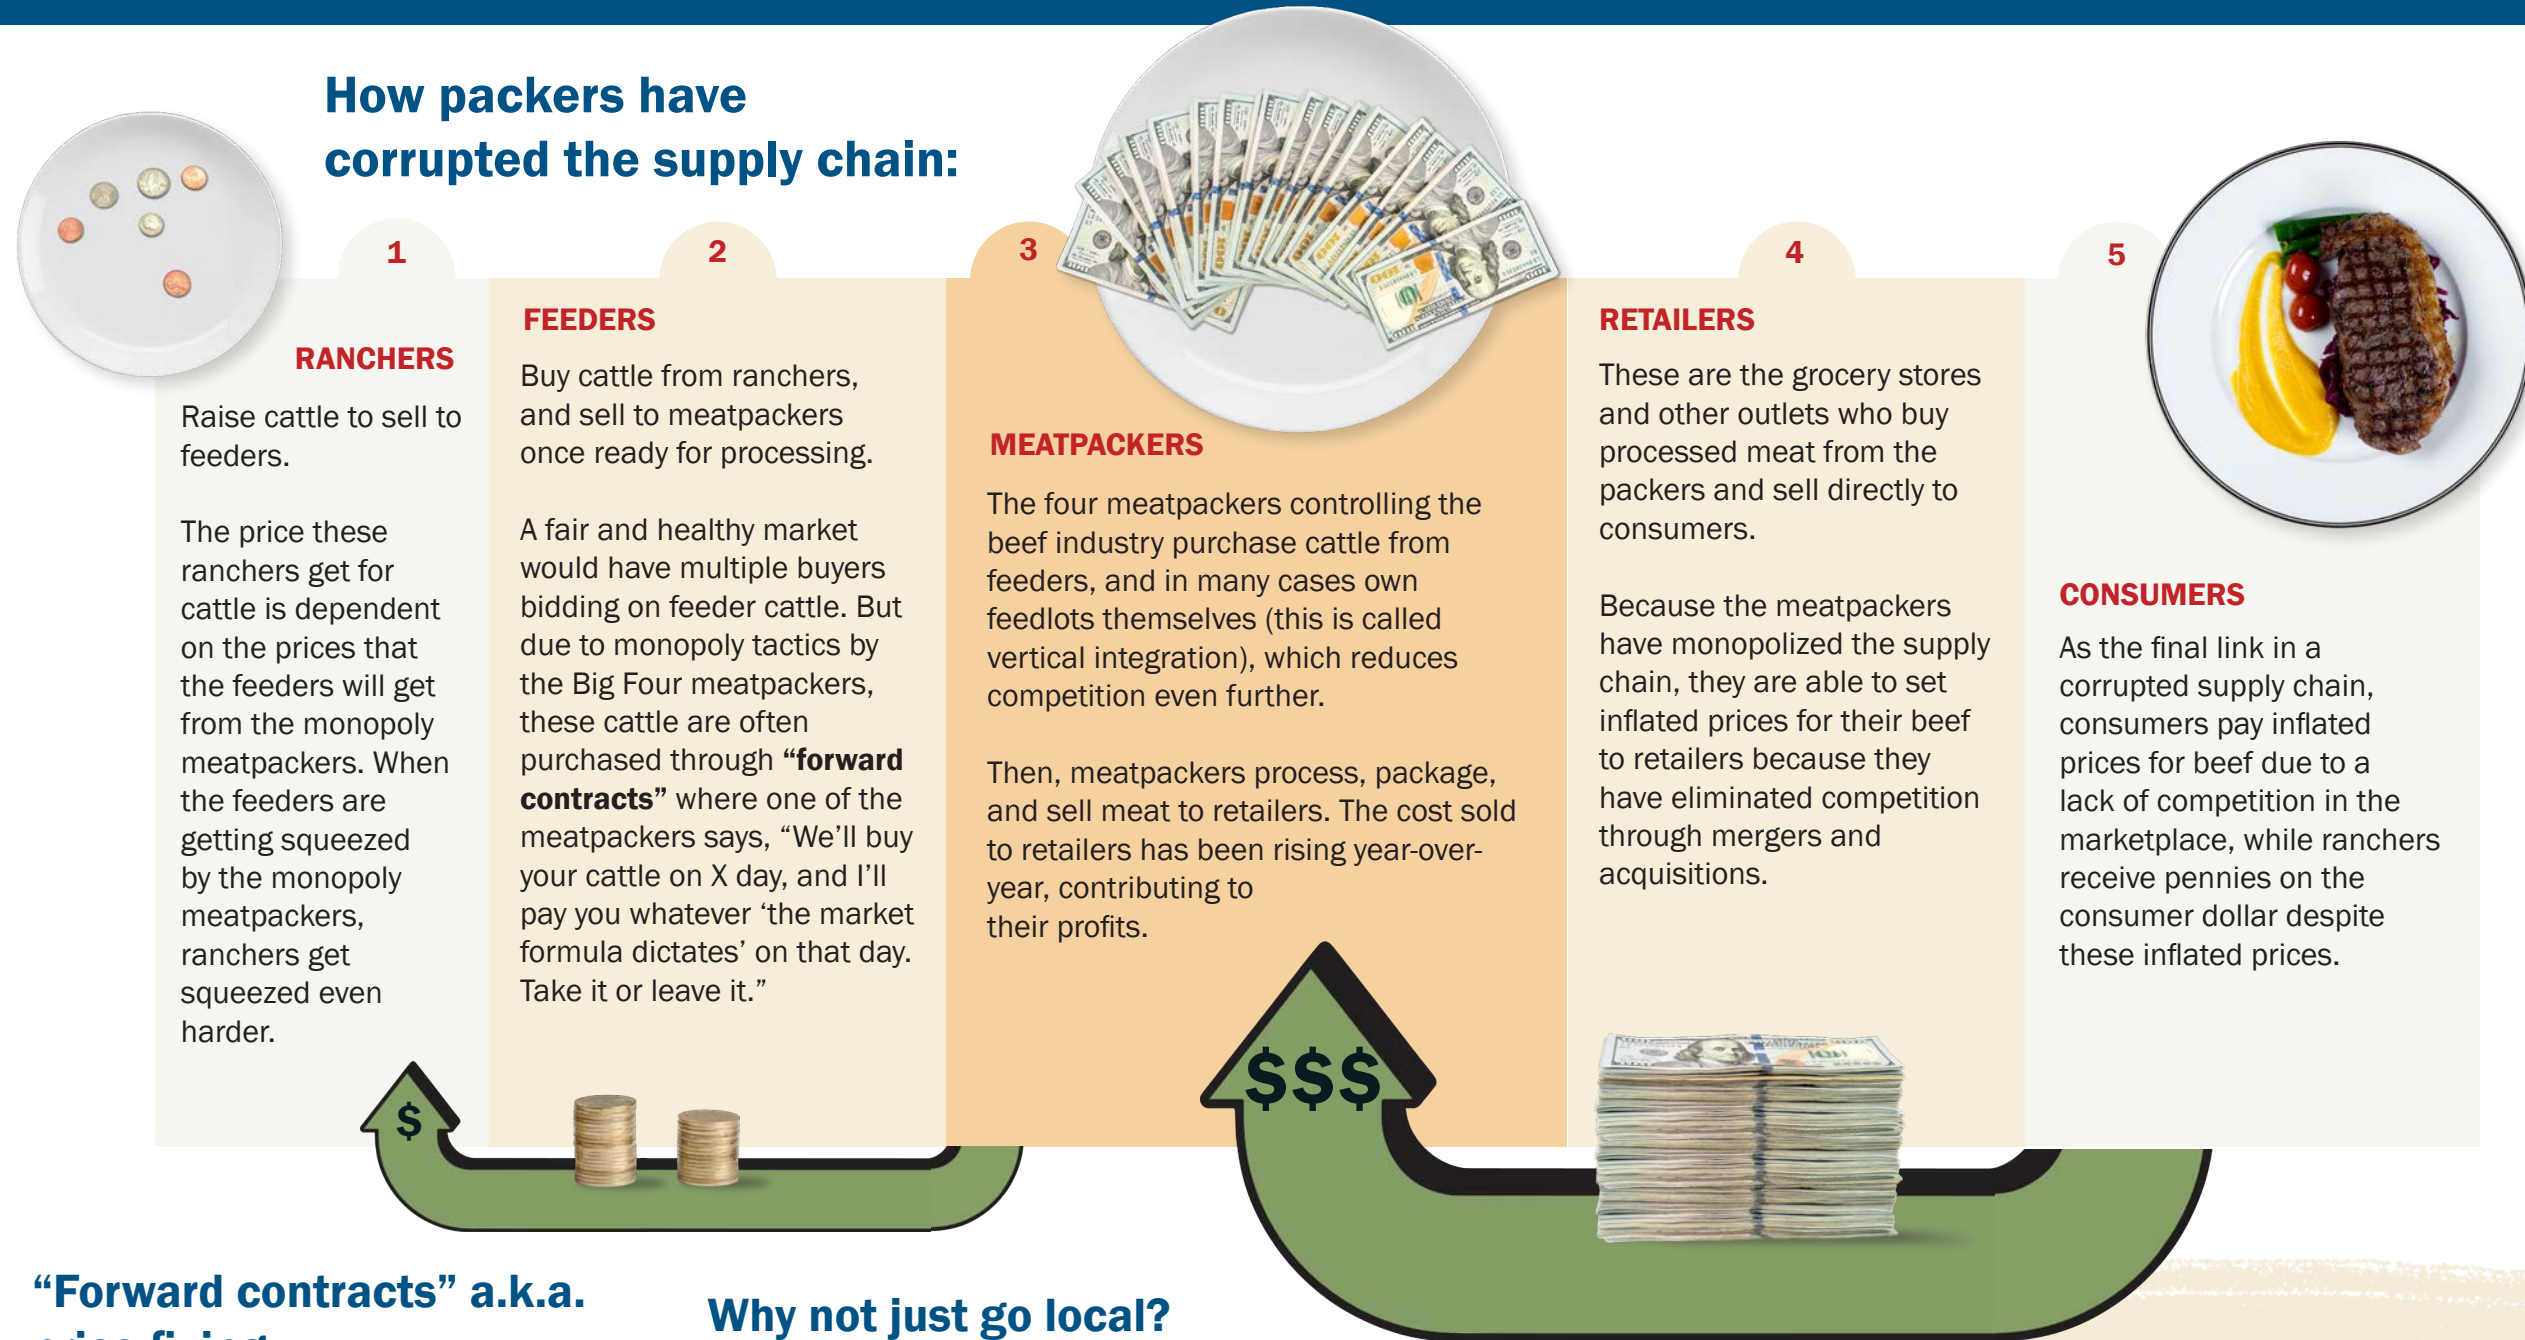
How packers have corrupted the supply chain:

1

RANCHERS

Raise cattle to sell to feeders.

The price these ranchers get for cattle is dependent on the prices that the feeders will get from the monopoly meatpackers. When the feeders are getting squeezed by the monopoly meatpackers, ranchers get squeezed even harder.

2

FEEDERS

Buy cattle from ranchers, and sell to meatpackers once ready for processing.

A fair and healthy market would have multiple buyers bidding on feeder cattle. But due to monopoly tactics by the Big Four meatpackers, these cattle are often purchased through **"forward contracts"** where one of the meatpackers says, "We'll buy your cattle on X day, and I'll pay you whatever 'the market formula dictates' on that day. Take it or leave it."

3

MEATPACKERS

The four meatpackers controlling the beef industry purchase cattle from feeders, and in many cases own feedlots themselves (this is called vertical integration), which reduces competition even further.

Then, meatpackers process, package, and sell meat to retailers. The cost sold to retailers has been rising year-over-year, contributing to their profits.

4

RETAILERS

These are the grocery stores and other outlets who buy processed meat from the packers and sell directly to consumers.

Because the meatpackers have monopolized the supply chain, they are able to set inflated prices for their beef to retailers because they have eliminated competition through mergers and acquisitions.

5

CONSUMERS

As the final link in a corrupted supply chain, consumers pay inflated prices for beef due to a lack of competition in the marketplace, while ranchers receive pennies on the consumer dollar despite these inflated prices.

$

$$$

"Forward contracts" a.k.a. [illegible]

Why not just go local?